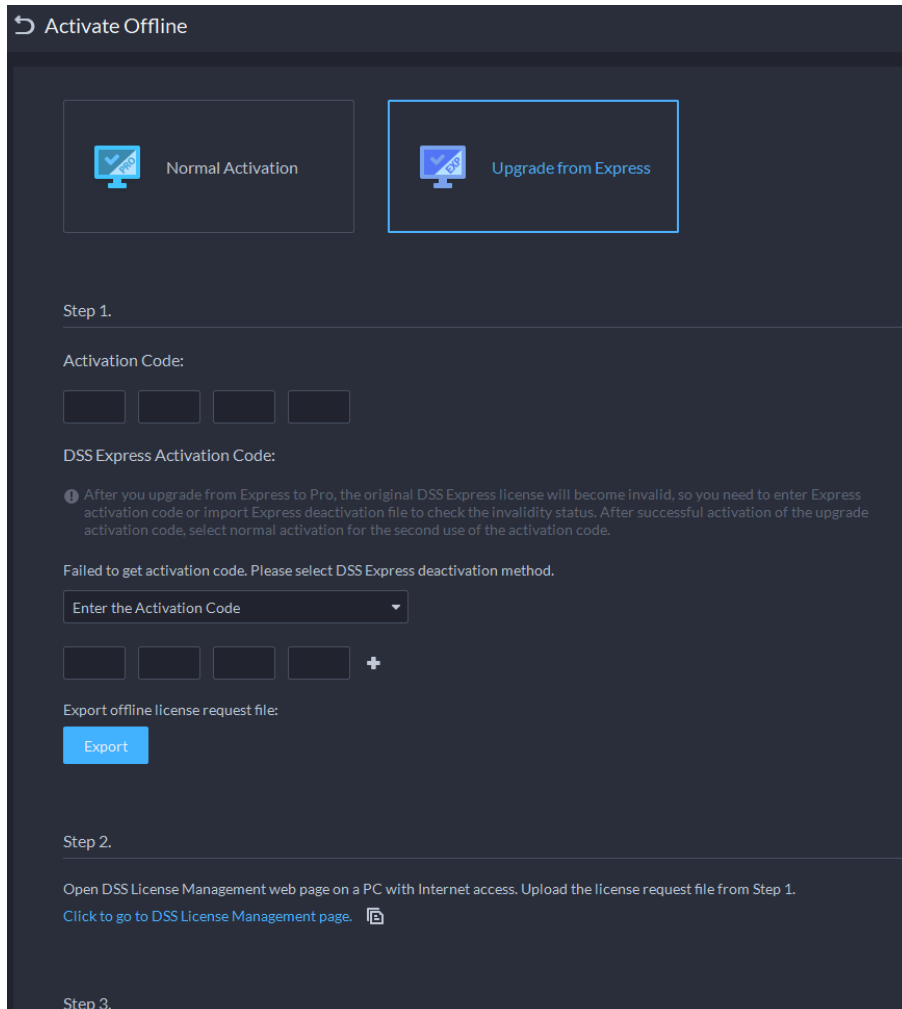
Activate Offline

PRO Normal Activation

EXP Upgrade from Express

Step 1.

Activation Code:

DSS Express Activation Code:

After you upgrade from Express to Pro, the original DSS Express license will become invalid, so you need to enter Express activation code or import Express deactivation file to check the invalidity status. After successful activation of the upgrade activation code, select normal activation for the second use of the activation code.

Failed to get activation code. Please select DSS Express deactivation method.

Enter the Activation Code

Export offline license request file:

Export

Step 2.

Open DSS License Management web page on a PC with Internet access. Upload the license request file from Step 1.

Click to go to DSS License Management page.

Step 3.